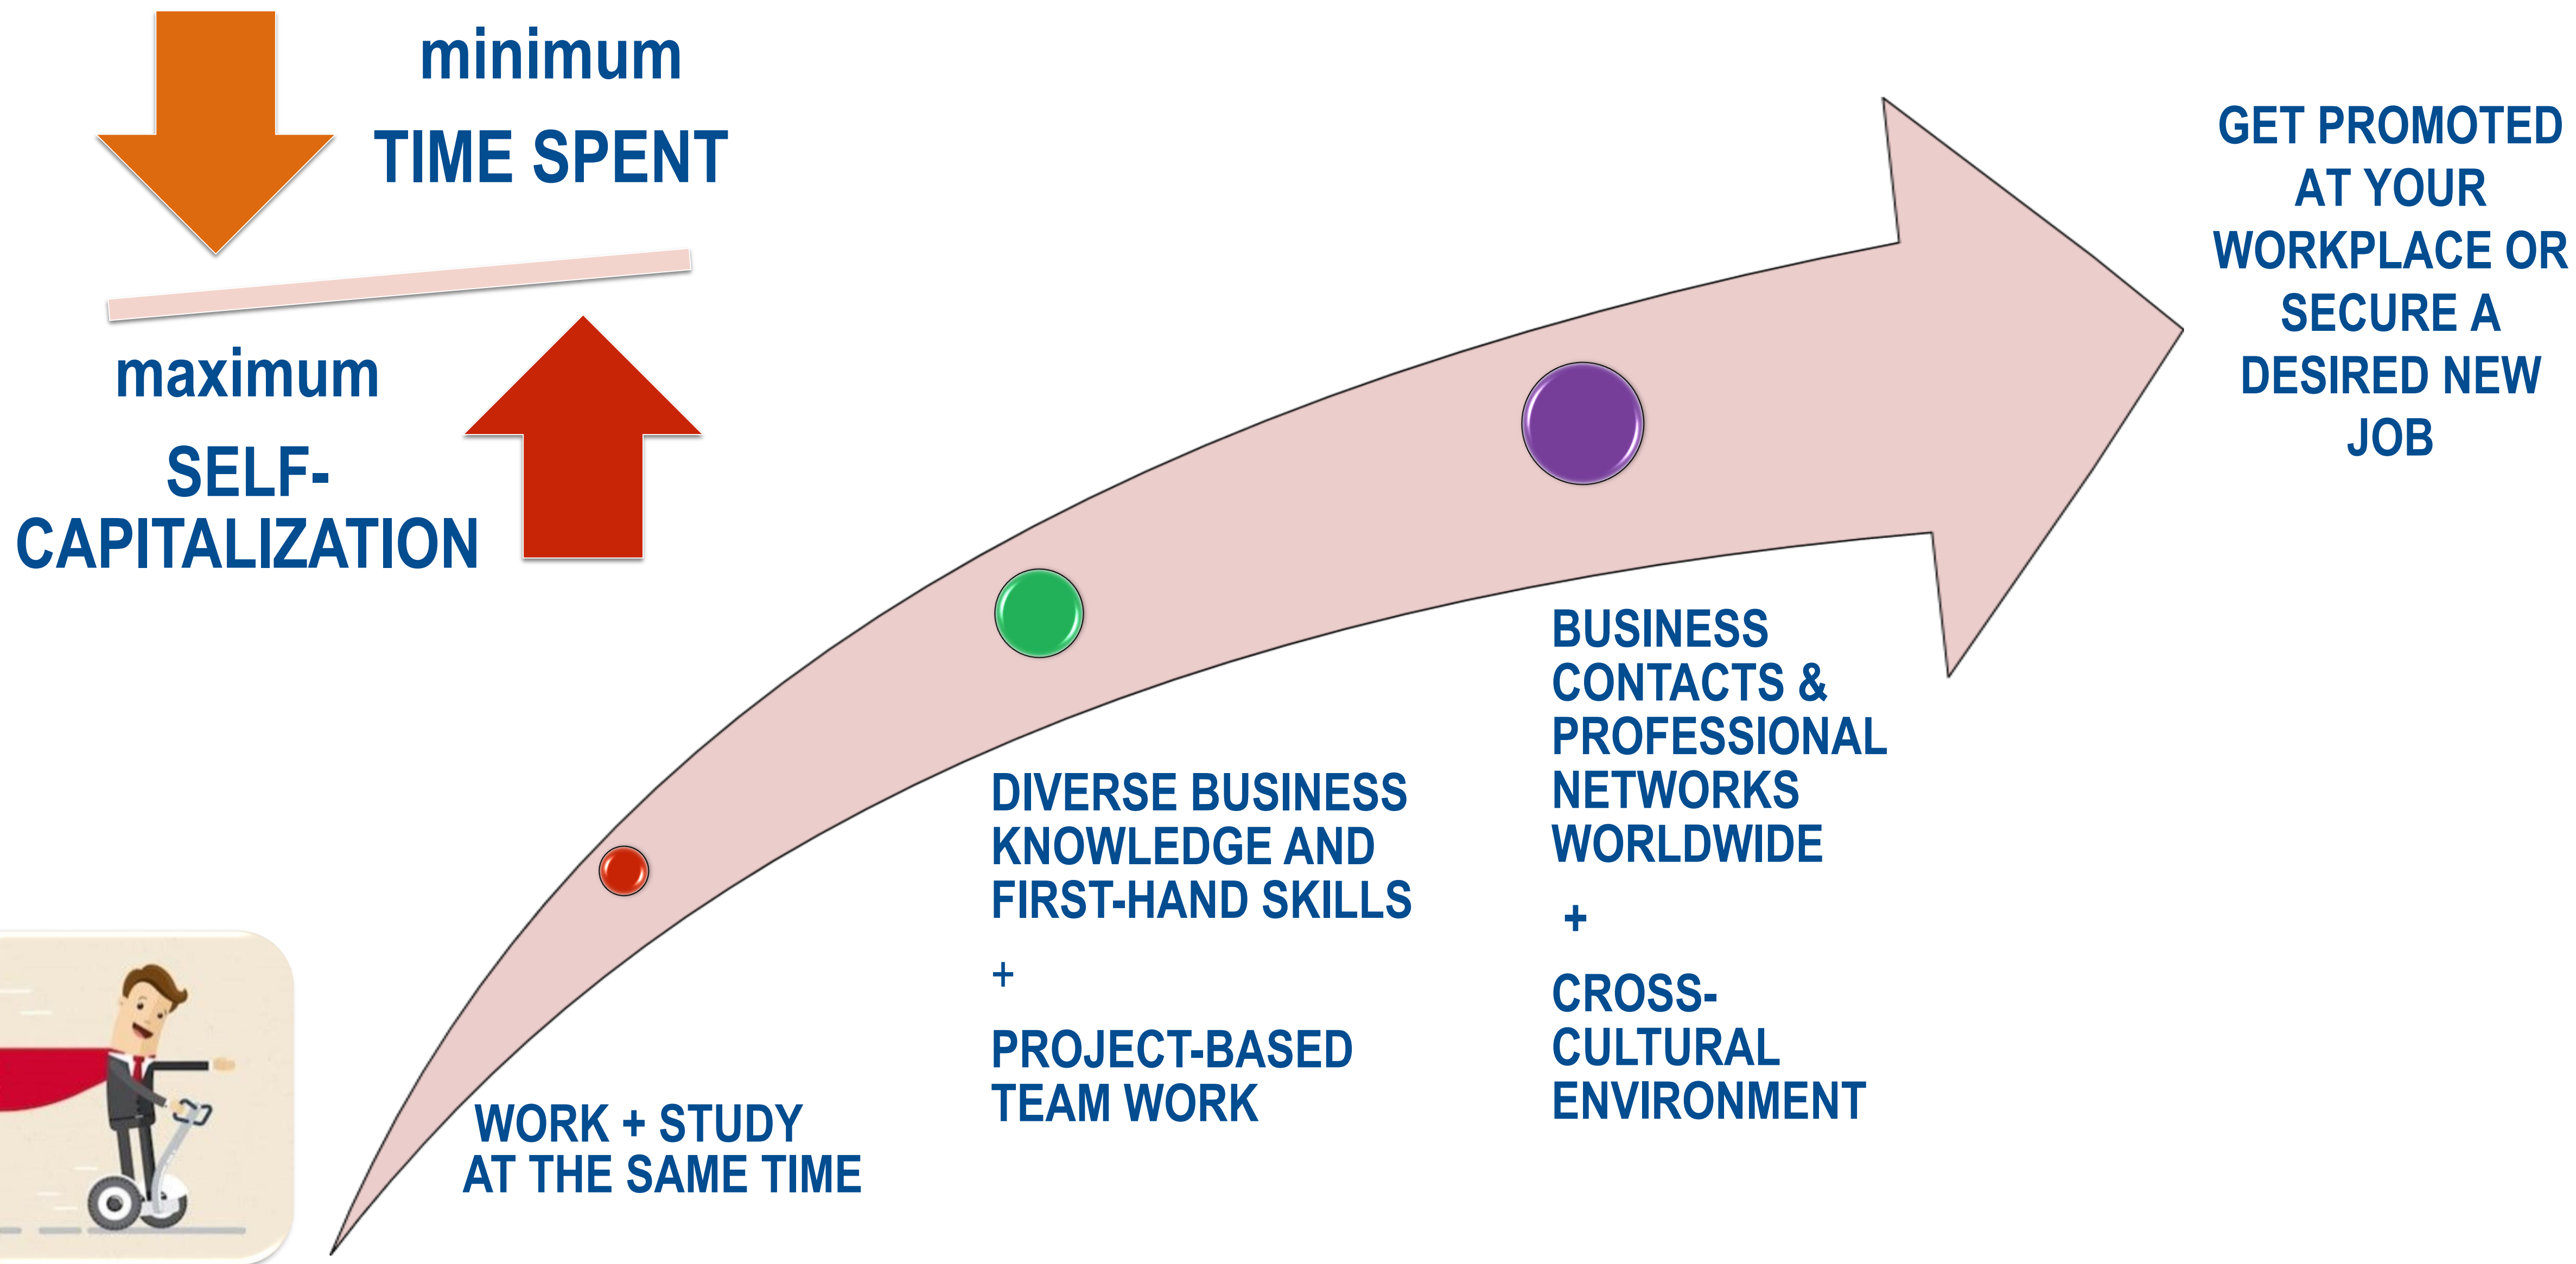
minimum
TIME SPENT

maximum
SELF-CAPITALIZATION

GET PROMOTED AT YOUR WORKPLACE OR SECURE A DESIRED NEW JOB

WORK + STUDY AT THE SAME TIME

DIVERSE BUSINESS KNOWLEDGE AND FIRST-HAND SKILLS

+

PROJECT-BASED TEAM WORK

BUSINESS CONTACTS & PROFESSIONAL NETWORKS WORLDWIDE

+

CROSS-CULTURAL ENVIRONMENT